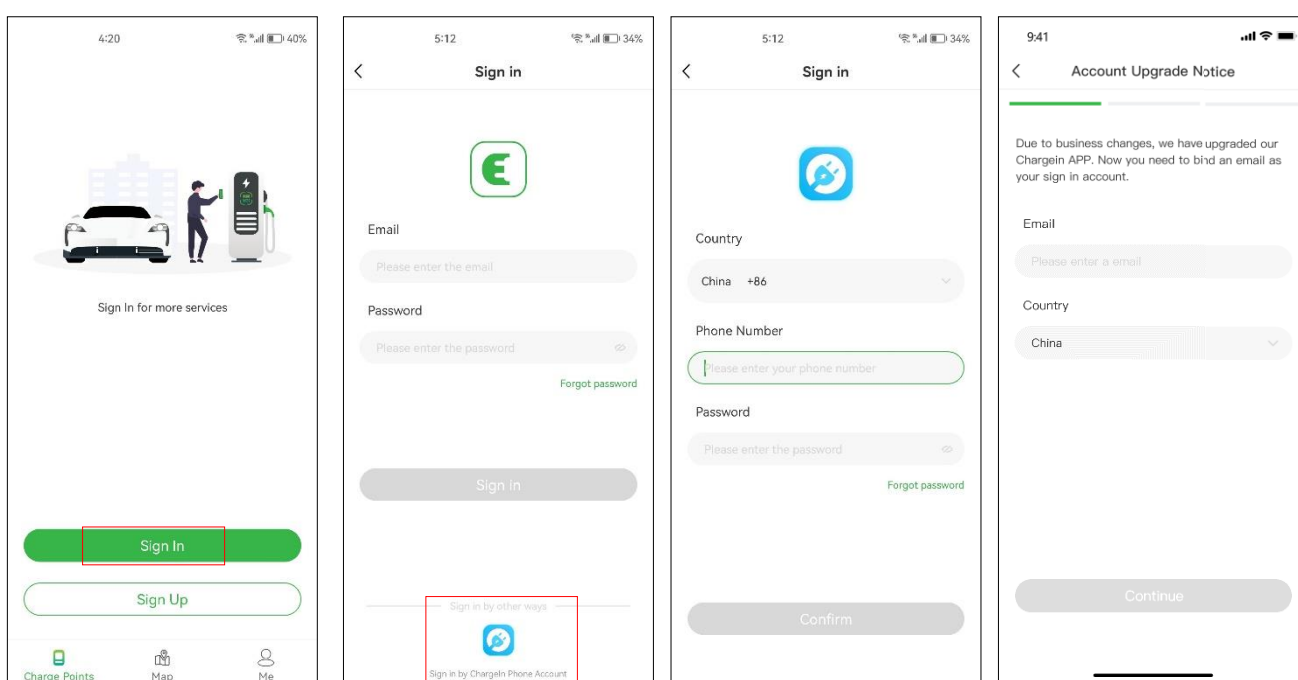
4:20 40%

Sign In for more services

Sign In

Sign Up

Charge Points Map Me

5:12 34%

Sign in

Email

Please enter the email

Password

Please enter the password

Forgot password

Sign in

Sign in by other ways

Sign in by ChargeIn Phone Account

5:12 34%

Sign in

Country

China +86

Phone Number

Please enter your phone number

Password

Please enter the password

Forgot password

Confirm

9:41

Account Upgrade Notice

Due to business changes, we have upgraded our Chargein APP. Now you need to bind an email as your sign in account.

Email

Please enter a email

Country

China

Continue